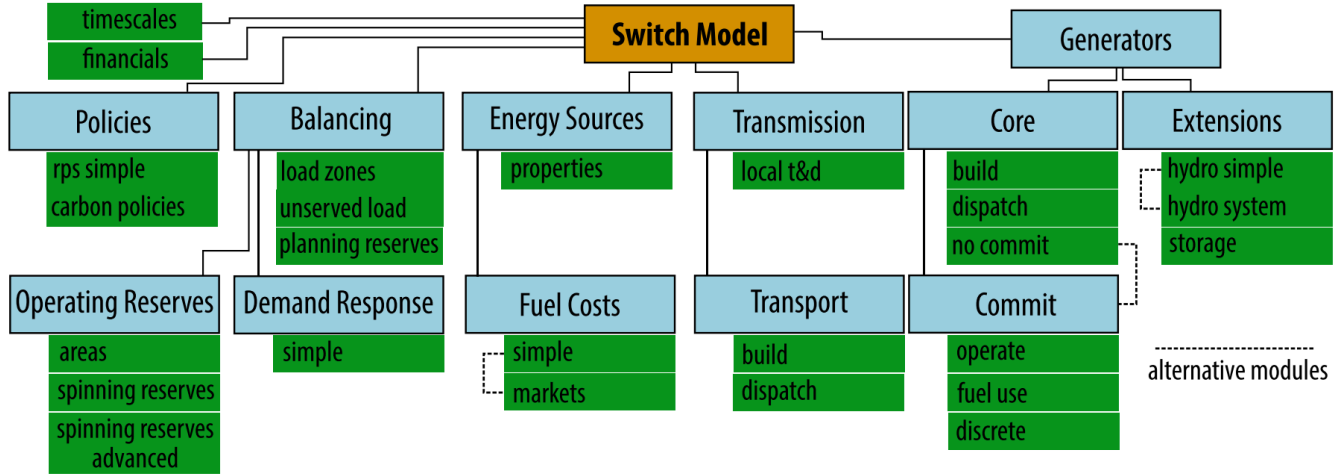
timescales

financials

Switch Model

Generators

Policies

rps simple

carbon policies

Balancing

load zones

unserved load

planning reserves

Energy Sources

properties

Transmission

local t&d

Core

build

dispatch

no commit

Extensions

hydro simple

hydro system

storage

Operating Reserves

areas

spinning reserves

spinning reserves advanced

Demand Response

simple

Fuel Costs

simple

markets

Transport

build

dispatch

Commit

operate

fuel use

discrete

alternative modules